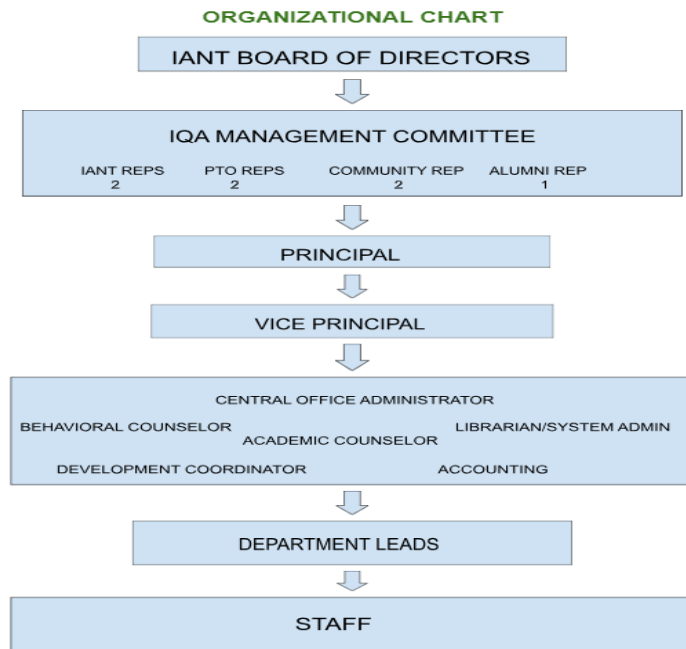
ORGANIZATIONAL CHART

IANT BOARD OF DIRECTORS

IQA MANAGEMENT COMMITTEE

IANT REPS 2
PTO REPS 2
COMMUNITY REP 2
ALUMNI REP 1

PRINCIPAL

VICE PRINCIPAL

CENTRAL OFFICE ADMINISTRATOR
BEHAVIORAL COUNSELOR
ACADEMIC COUNSELOR
LIBRARIAN/SYSTEM ADMIN
DEVELOPMENT COORDINATOR
ACCOUNTING

DEPARTMENT LEADS

STAFF